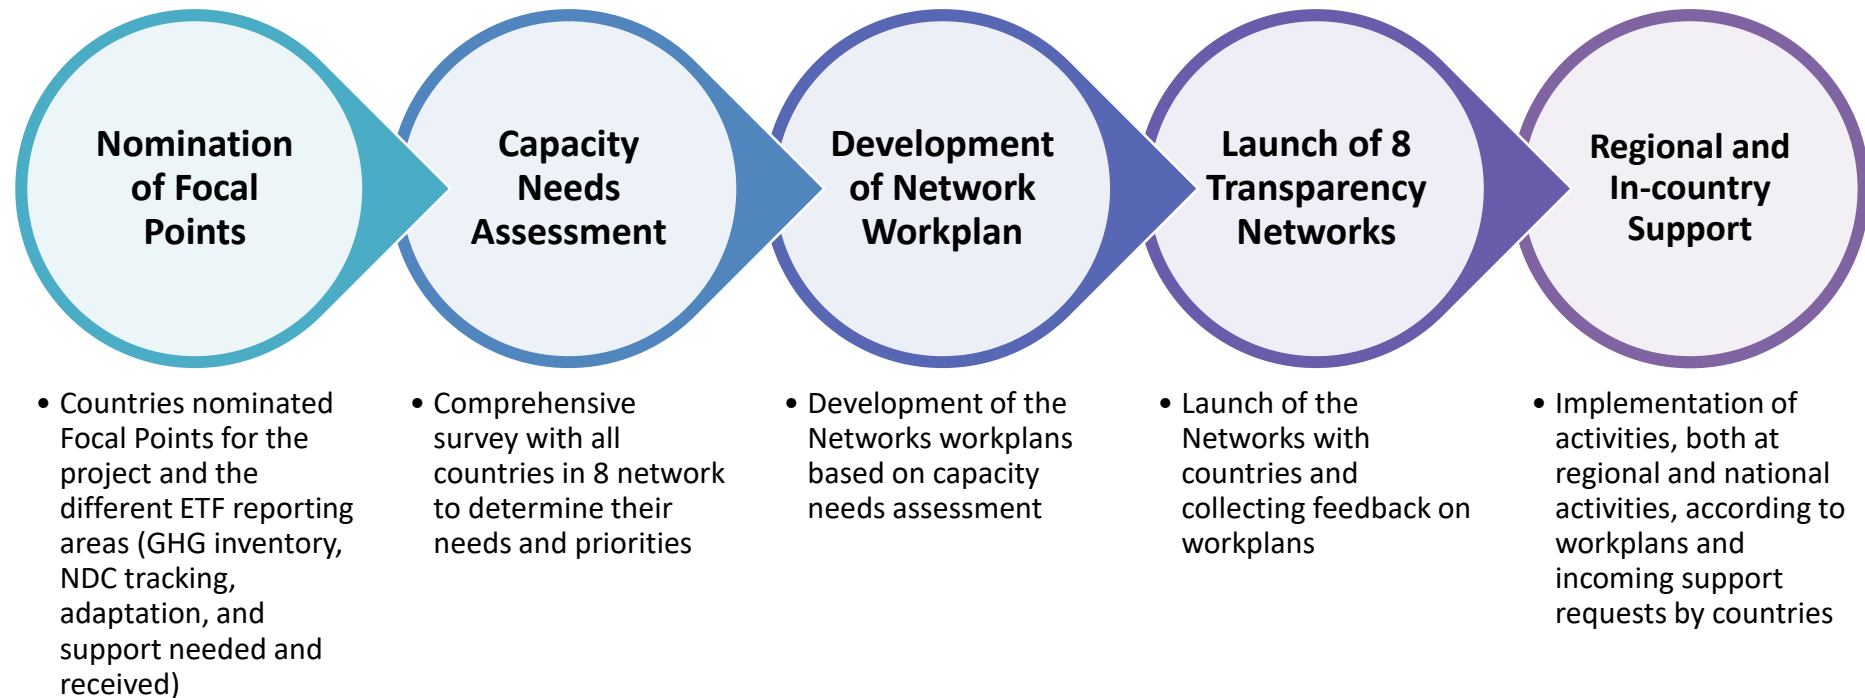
Nomination of Focal Points

Capacity Needs Assessment

Development of Network Workplan

Launch of 8 Transparency Networks

Regional and In-country Support

• Countries nominated Focal Points for the project and the different ETF reporting areas (GHG inventory, NDC tracking, adaptation, and support needed and received)

• Comprehensive survey with all countries in 8 network to determine their needs and priorities

• Development of the Networks workplans based on capacity needs assessment

• Launch of the Networks with countries and collecting feedback on workplans

• Implementation of activities, both at regional and national activities, according to workplans and incoming support requests by countries